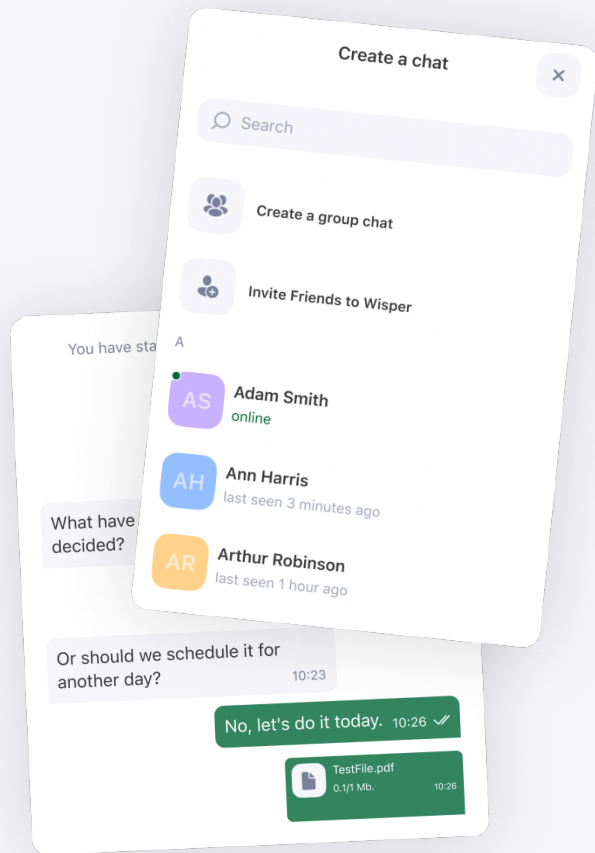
Create a chat

×

Search

Create a group chat

Invite Friends to Wisper

A

AS

Adam Smith

online

AH

Ann Harris

last seen 3 minutes ago

AR

Arthur Robinson

last seen 1 hour ago

You have sta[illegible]

What have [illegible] decided?

Or should we schedule it for another day?

10:23

No, let's do it today. 10:26

TestFile.pdf

0.1/1 Mb.

10:26